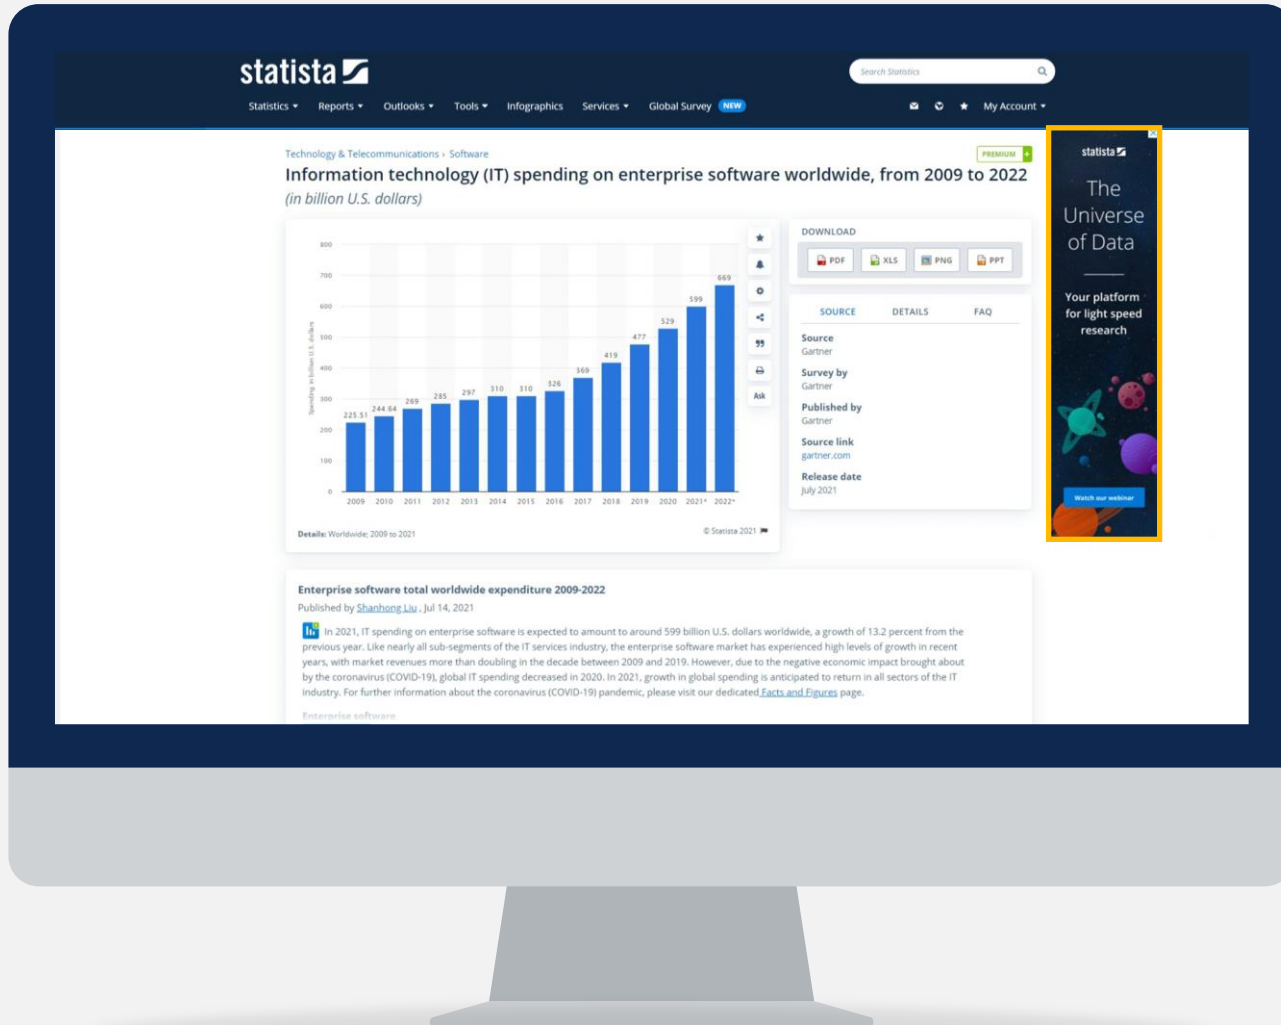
statista

Search Statistics

Statistics ▾ Reports ▾ Outlooks ▾ Tools ▾ Infographics Services ▾ Global Survey NEW

My Account ▾

Technology & Telecommunications › Software

PREMIUM

Information technology (IT) spending on enterprise software worldwide, from 2009 to 2022

(in billion U.S. dollars)

| Year | Spending in billion U.S. dollars |
|---|---|
| 2009 | 225.51 |
| 2010 | 244.64 |
| 2011 | 269 |
| 2012 | 285 |
| 2013 | 297 |
| 2014 | 310 |
| 2015 | 310 |
| 2016 | 326 |
| 2017 | 369 |
| 2018 | 419 |
| 2019 | 477 |
| 2020 | 529 |
| 2021* | 599 |
| 2022* | 669 |

800 700 600 500 400 300 200 100 0

Spending in billion U.S. dollars

Ask

Details: Worldwide; 2009 to 2021

© Statista 2021

DOWNLOAD

PDF XLS PNG PPT

SOURCE DETAILS FAQ

Source
Gartner

Survey by
Gartner

Published by
Gartner

Source link
gartner.com

Release date
July 2021

statista

The Universe of Data

Your platform for light speed research

Watch our webinar

Enterprise software total worldwide expenditure 2009-2022

Published by Shanhong Liu , Jul 14, 2021

In 2021, IT spending on enterprise software is expected to amount to around 599 billion U.S. dollars worldwide, a growth of 13.2 percent from the previous year. Like nearly all sub-segments of the IT services industry, the enterprise software market has experienced high levels of growth in recent years, with market revenues more than doubling in the decade between 2009 and 2019. However, due to the negative economic impact brought about by the coronavirus (COVID-19), global IT spending decreased in 2020. In 2021, growth in global spending is anticipated to return in all sectors of the IT industry. For further information about the coronavirus (COVID-19) pandemic, please visit our dedicated Facts and Figures page.

Enterprise software